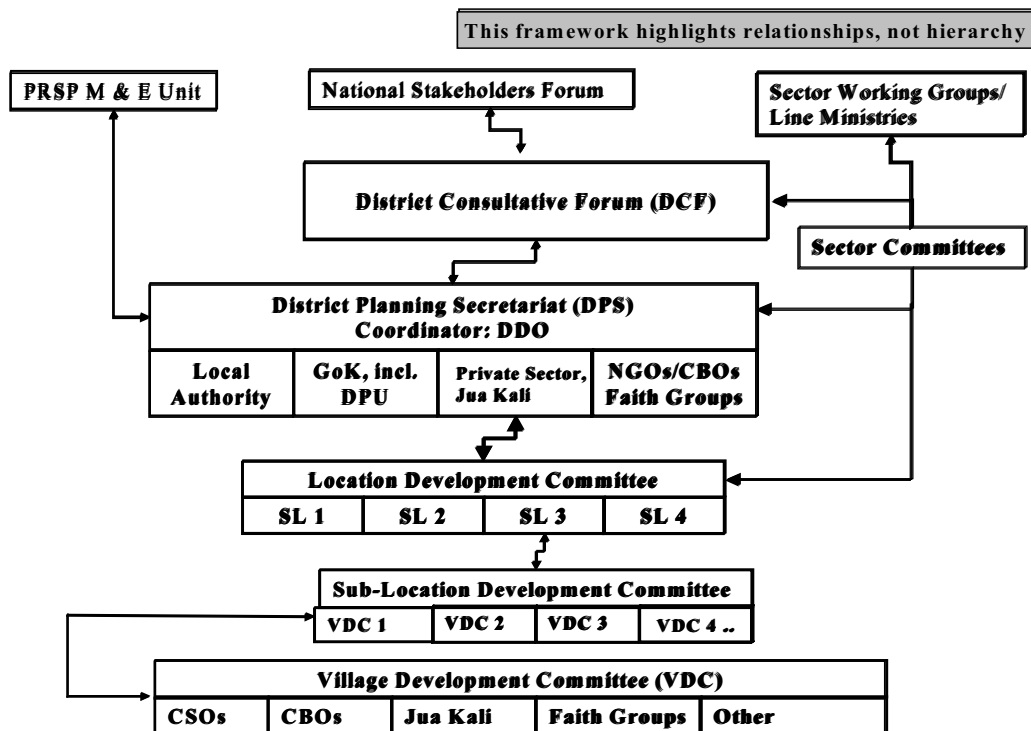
This framework highlights relationships, not hierarchy

PRSP M & E Unit

National Stakeholders Forum

Sector Working Groups/ Line Ministries

District Consultative Forum (DCF)

Sector Committees

District Planning Secretariat (DPS) Coordinator: DDO

| Local Authority | GoK, incl. DPU | Private Sector, Jua Kali | NGOs/CBOs Faith Groups |
|---|---|---|---|

Location Development Committee

| SL 1 | SL 2 | SL 3 | SL 4 |
|---|---|---|---|

Sub-Location Development Committee

| VDC 1 | VDC 2 | VDC 3 | VDC 4 .. |
|---|---|---|---|

Village Development Committee (VDC)

| CSOs | CBOs | Jua Kali | Faith Groups | Other |
|---|---|---|---|---|